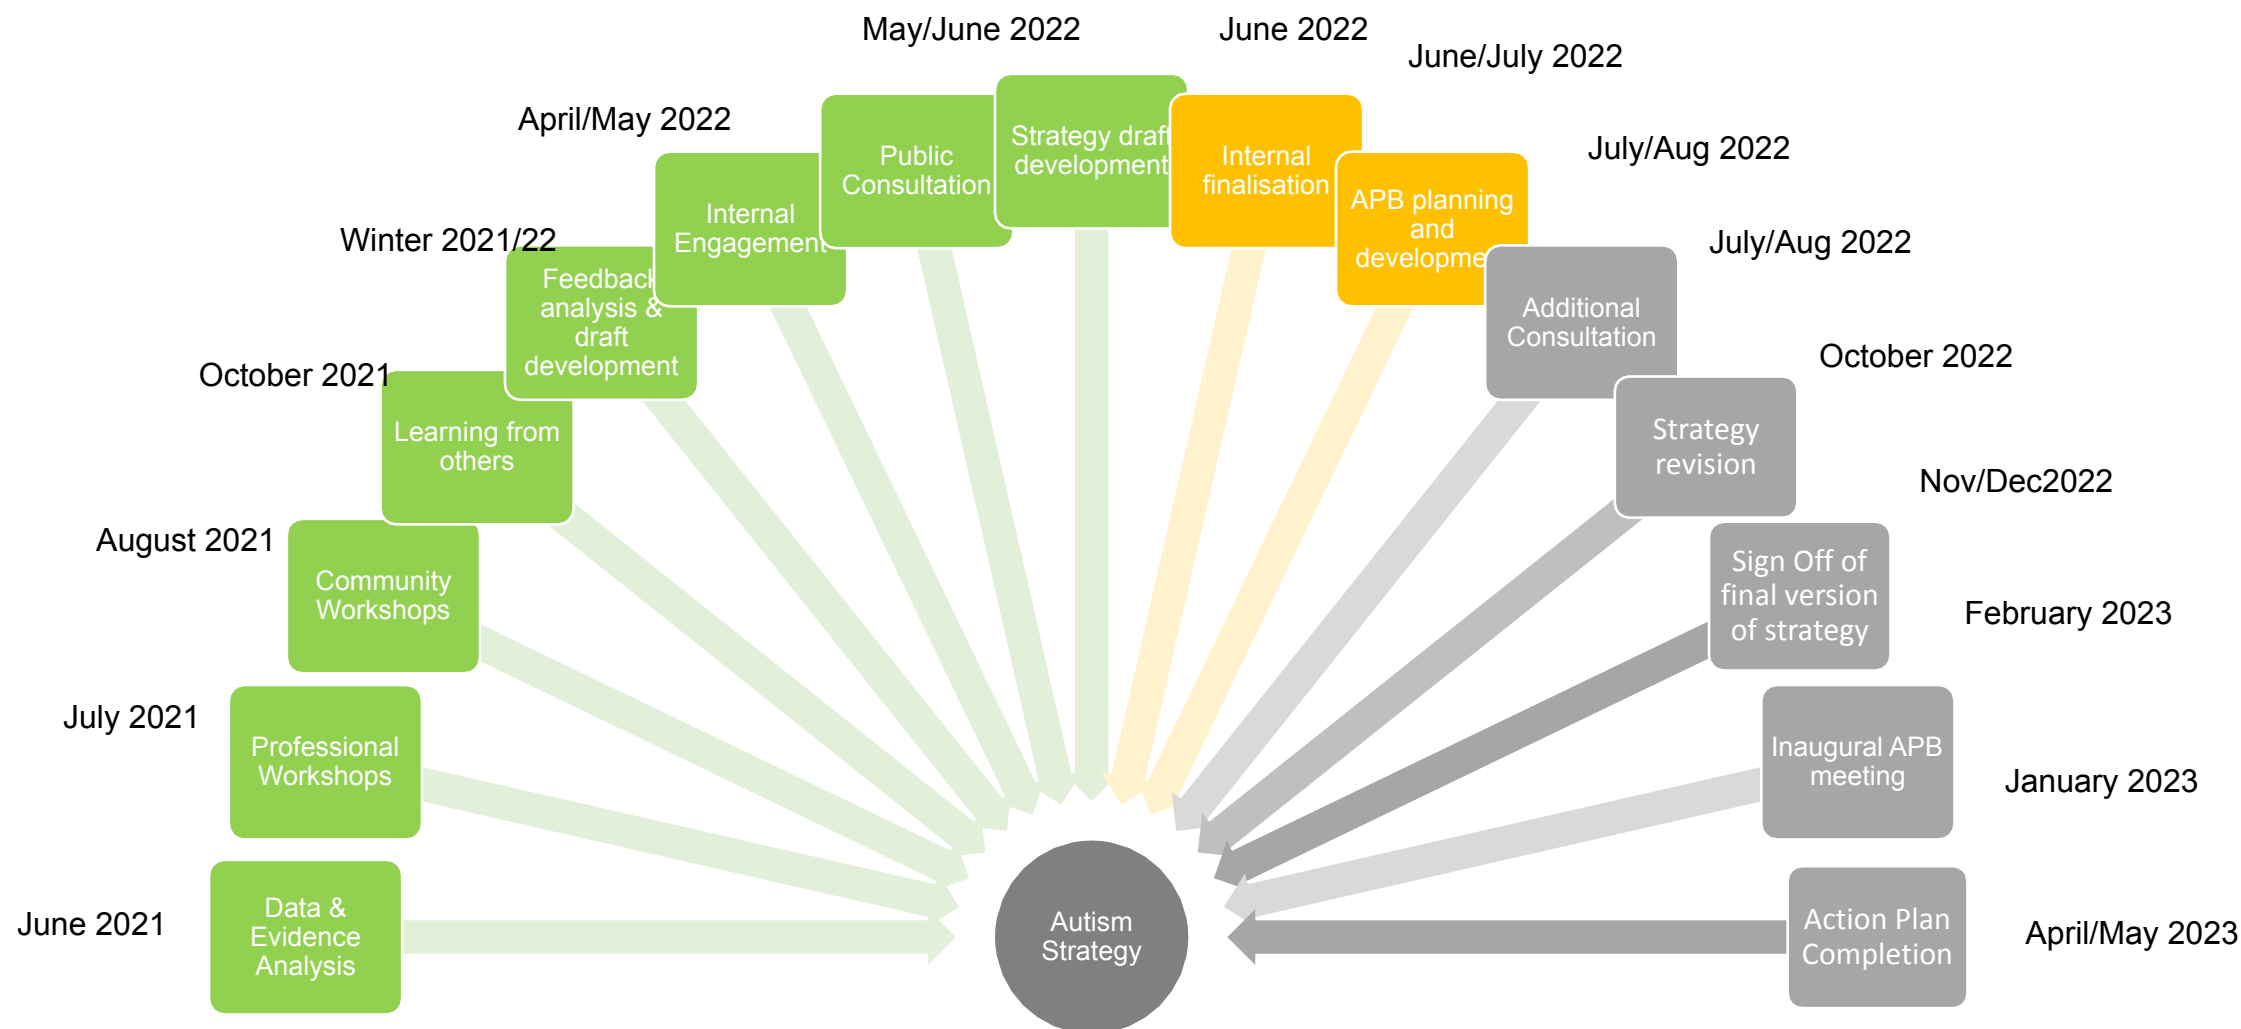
May/June 2022
June 2022
June/July 2022
April/May 2022
July/Aug 2022
Public Consultation
Strategy draft development
Internal finalisation
APB planning and developme
Internal Engagement
Winter 2021/22
July/Aug 2022
Feedback analysis & draft development
Additional Consultation
October 2021
October 2022
Learning from others
Strategy revision
Nov/Dec2022
August 2021
Community Workshops
Sign Off of final version of strategy
February 2023
July 2021
Professional Workshops
Inaugural APB meeting
January 2023
June 2021
Data & Evidence Analysis
Autism Strategy
Action Plan Completion
April/May 2023